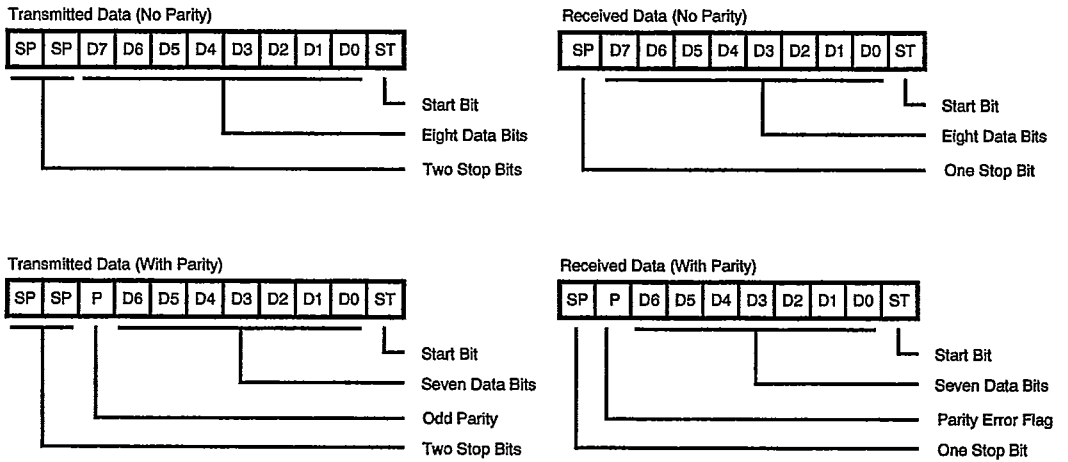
Transmitted Data (No Parity)

| SP | SP | D7 | D6 | D5 | D4 | D3 | D2 | D1 | D0 | ST |
|---|---|---|---|---|---|---|---|---|---|---|

Start Bit
Eight Data Bits
Two Stop Bits

Received Data (No Parity)

| SP | D7 | D6 | D5 | D4 | D3 | D2 | D1 | D0 | ST |
|---|---|---|---|---|---|---|---|---|---|

Start Bit
Eight Data Bits
One Stop Bit

Transmitted Data (With Parity)

| SP | SP | P | D6 | D5 | D4 | D3 | D2 | D1 | D0 | ST |
|---|---|---|---|---|---|---|---|---|---|---|

Start Bit
Seven Data Bits
Odd Parity
Two Stop Bits

Received Data (With Parity)

| SP | P | D6 | D5 | D4 | D3 | D2 | D1 | D0 | ST |
|---|---|---|---|---|---|---|---|---|---|

Start Bit
Seven Data Bits
Parity Error Flag
One Stop Bit